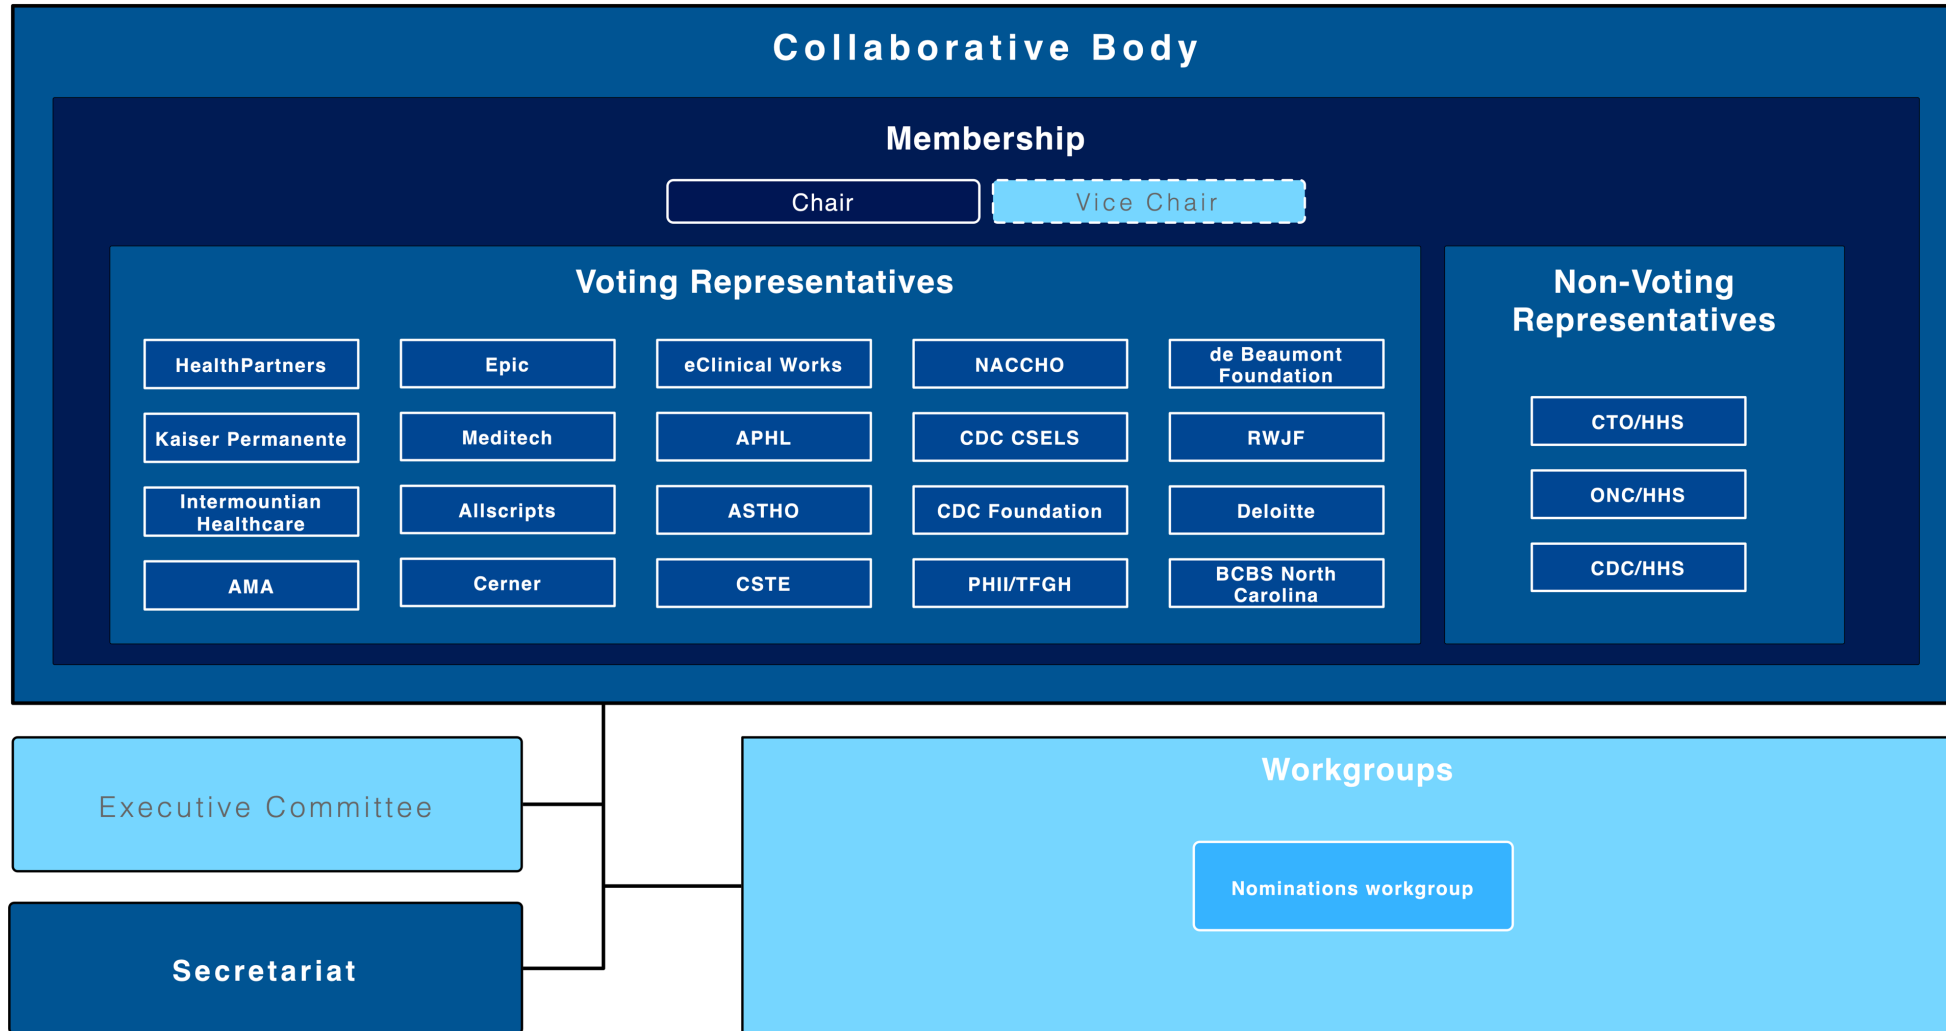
Collaborative Body

Membership

Chair

Vice Chair

Voting Representatives

HealthPartners

Epic

eClinical Works

NACCHO

de Beaumont Foundation

Kaiser Permanente

Meditech

APHL

CDC CSELS

RWJF

Intermountian Healthcare

Allscripts

ASTHO

CDC Foundation

Deloitte

AMA

Cerner

CSTE

PHII/TFGH

BCBS North Carolina

Non-Voting Representatives

CTO/HHS

ONC/HHS

CDC/HHS

Executive Committee

Secretariat

Workgroups

Nominations workgroup